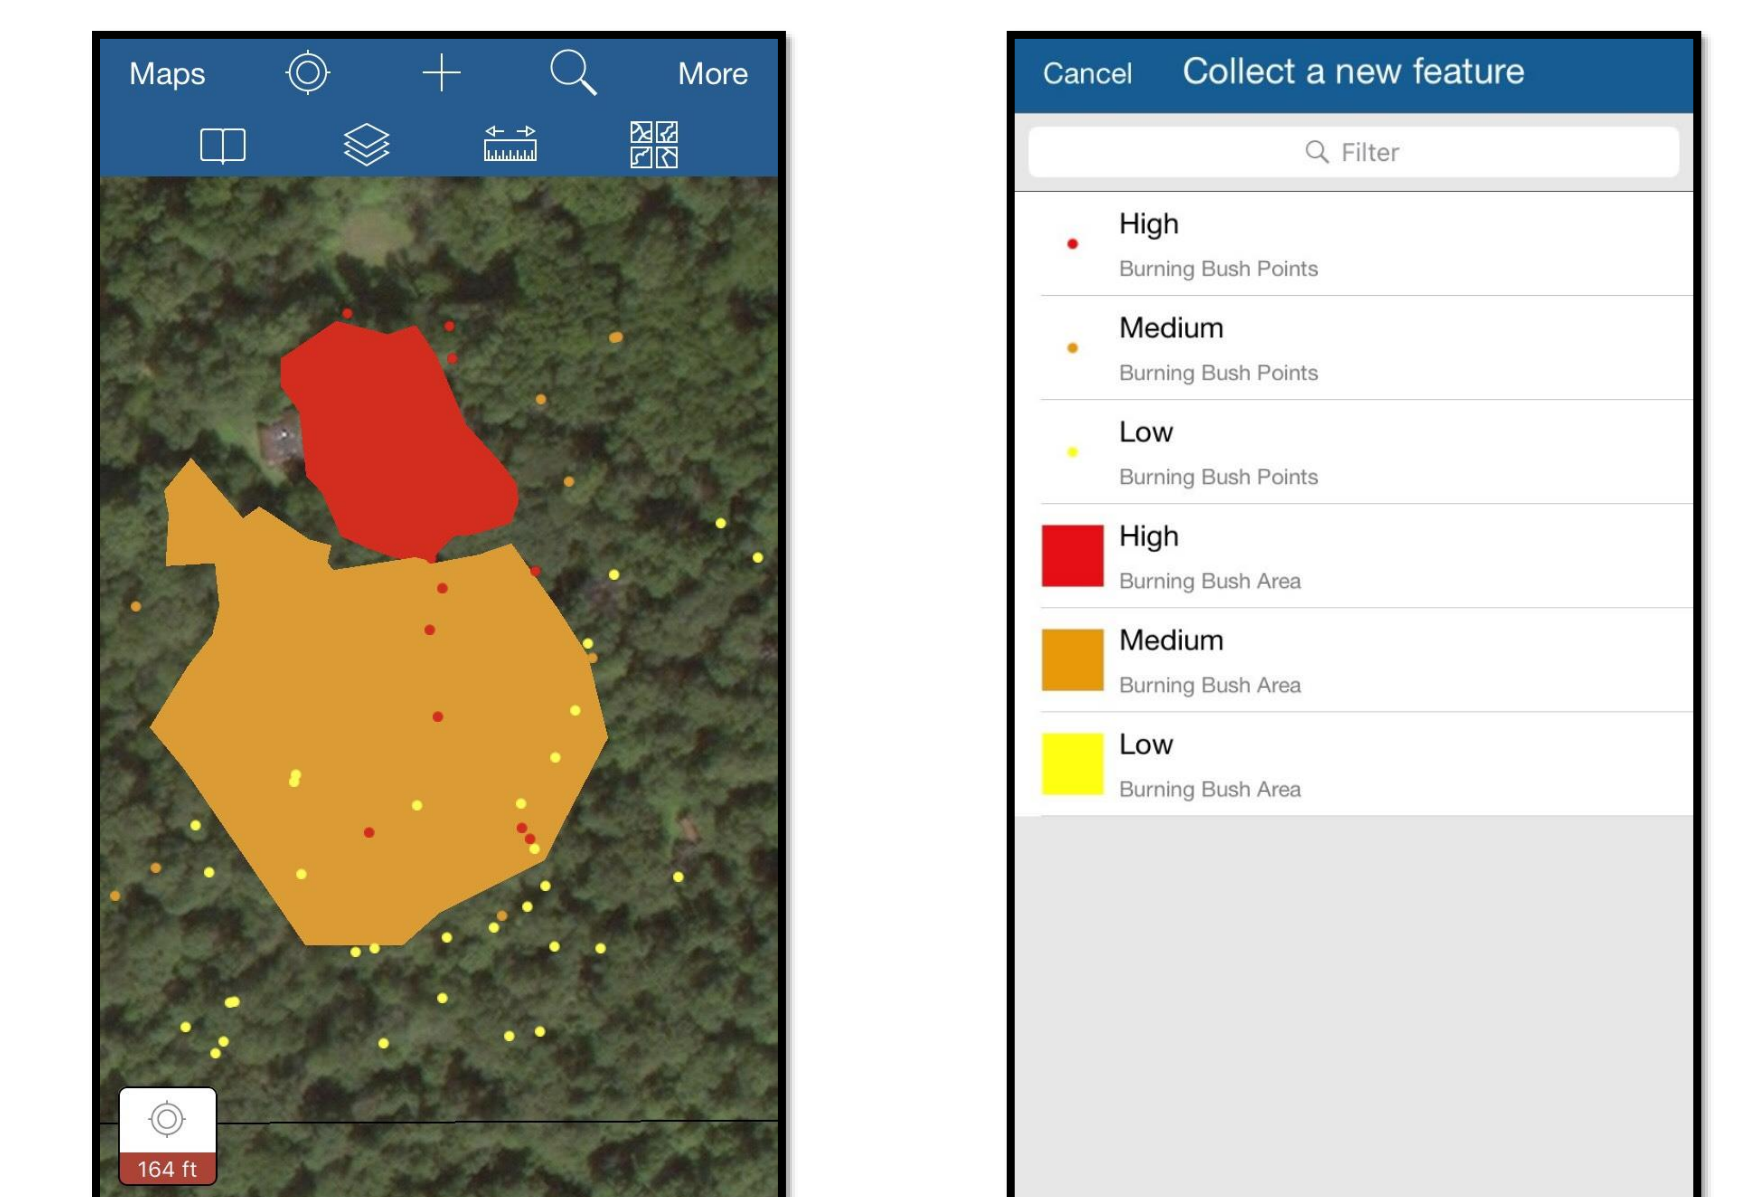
Maps More

164 ft

Cancel Collect a new feature

Filter

High
Burning Bush Points

Medium
Burning Bush Points

Low
Burning Bush Points

High
Burning Bush Area

Medium
Burning Bush Area

Low
Burning Bush Area